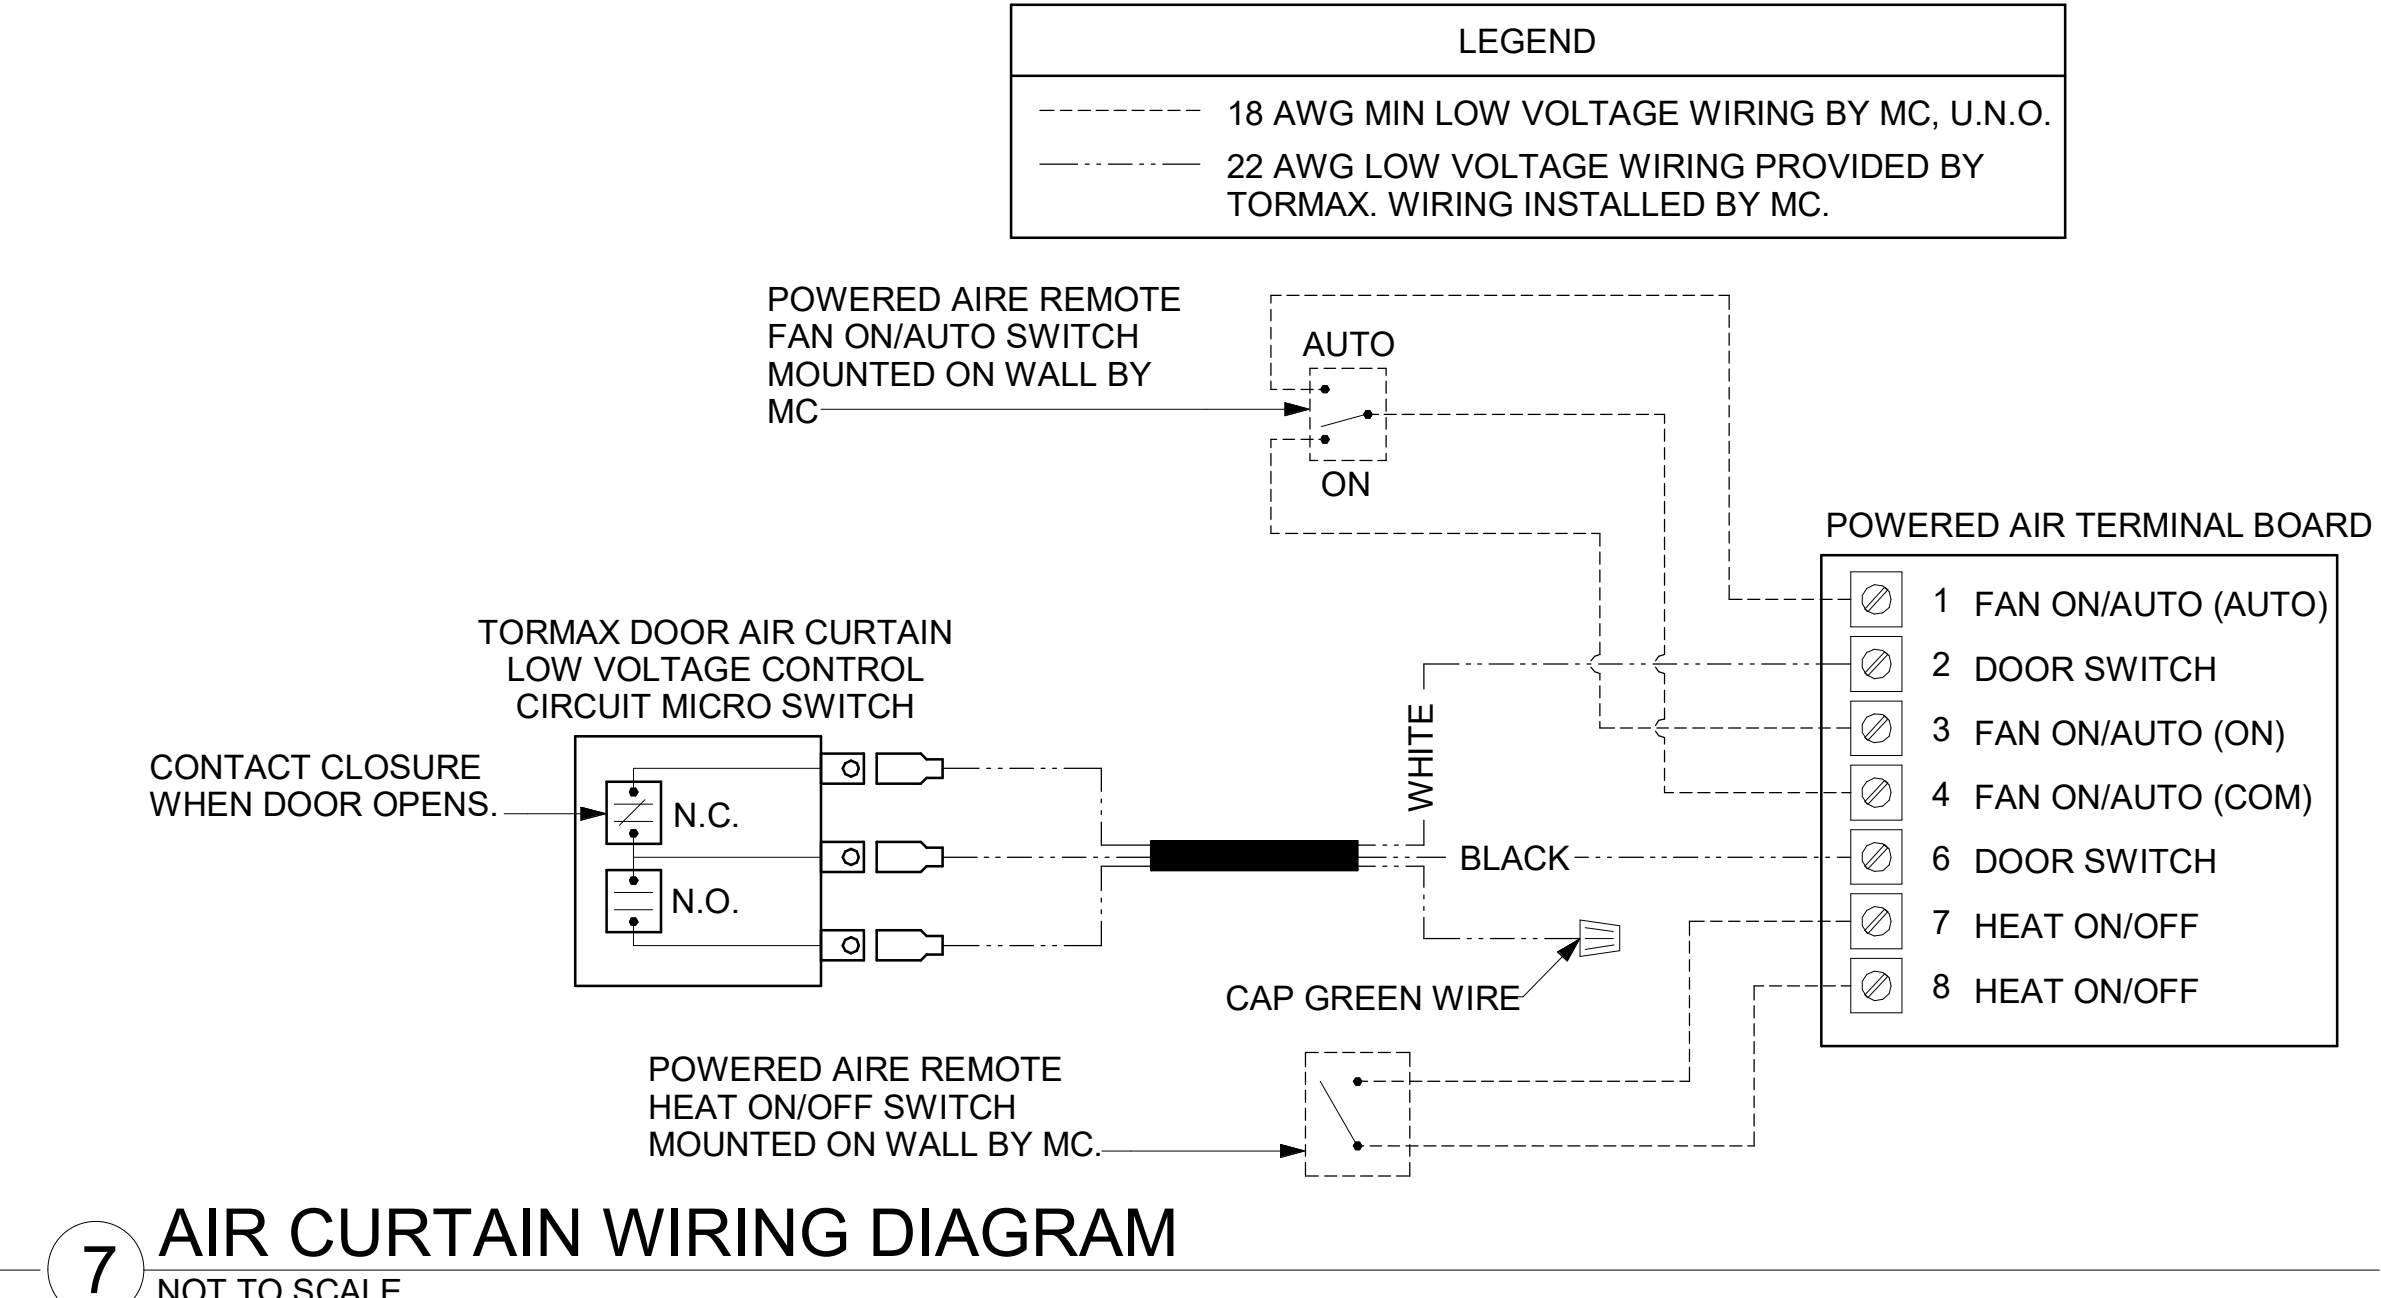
LEGEND

18 AWG MIN LOW VOLTAGE WIRING BY MC, U.N.O.

22 AWG LOW VOLTAGE WIRING PROVIDED BY TORMAX. WIRING INSTALLED BY MC.

POWERED AIRE REMOTE FAN ON/AUTO SWITCH MOUNTED ON WALL BY MC

AUTO

ON

POWERED AIR TERMINAL BOARD

1 FAN ON/AUTO (AUTO)
2 DOOR SWITCH
3 FAN ON/AUTO (ON)
4 FAN ON/AUTO (COM)
6 DOOR SWITCH
7 HEAT ON/OFF
8 HEAT ON/OFF

TORMAX DOOR AIR CURTAIN LOW VOLTAGE CONTROL CIRCUIT MICRO SWITCH

CONTACT CLOSURE WHEN DOOR OPENS.

N.C.

N.O.

WHITE

BLACK

CAP GREEN WIRE

POWERED AIRE REMOTE HEAT ON/OFF SWITCH MOUNTED ON WALL BY MC.

7

AIR CURTAIN WIRING DIAGRAM

NOT TO SCALE